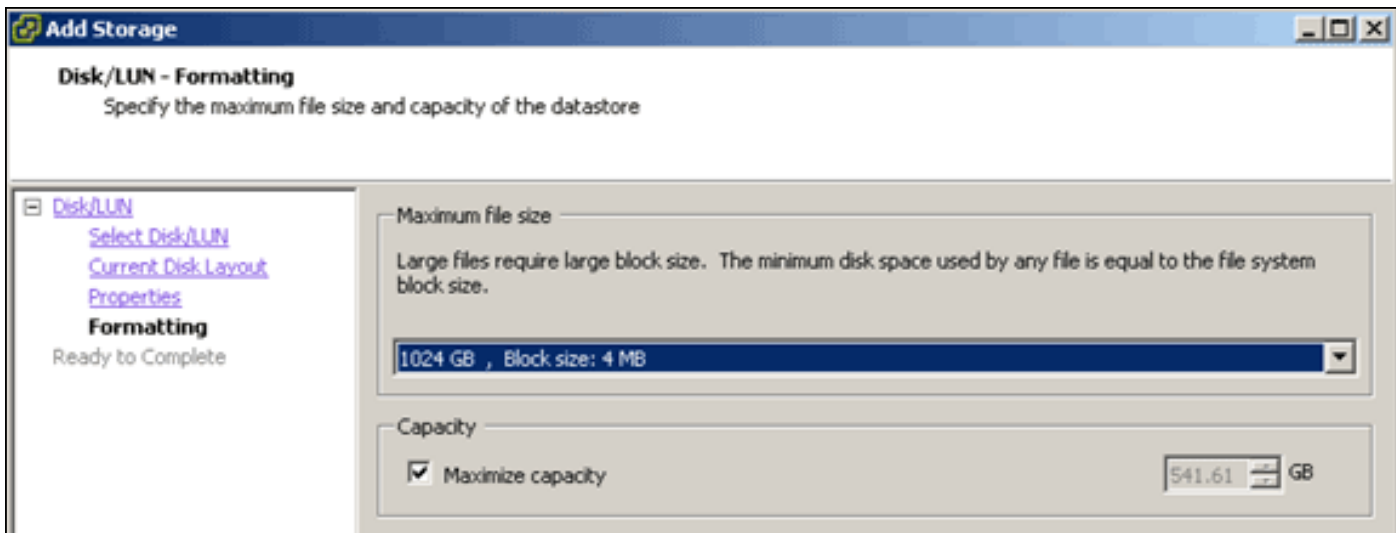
Add Storage

**Disk/LUN - Formatting**
Specify the maximum file size and capacity of the datastore

Disk/LUN
Select Disk/LUN
Current Disk Layout
Properties
**Formatting**
Ready to Complete

Maximum file size

Large files require large block size. The minimum disk space used by any file is equal to the file system block size.

1024 GB , Block size: 4 MB

Capacity

☑ Maximize capacity

541.61 GB